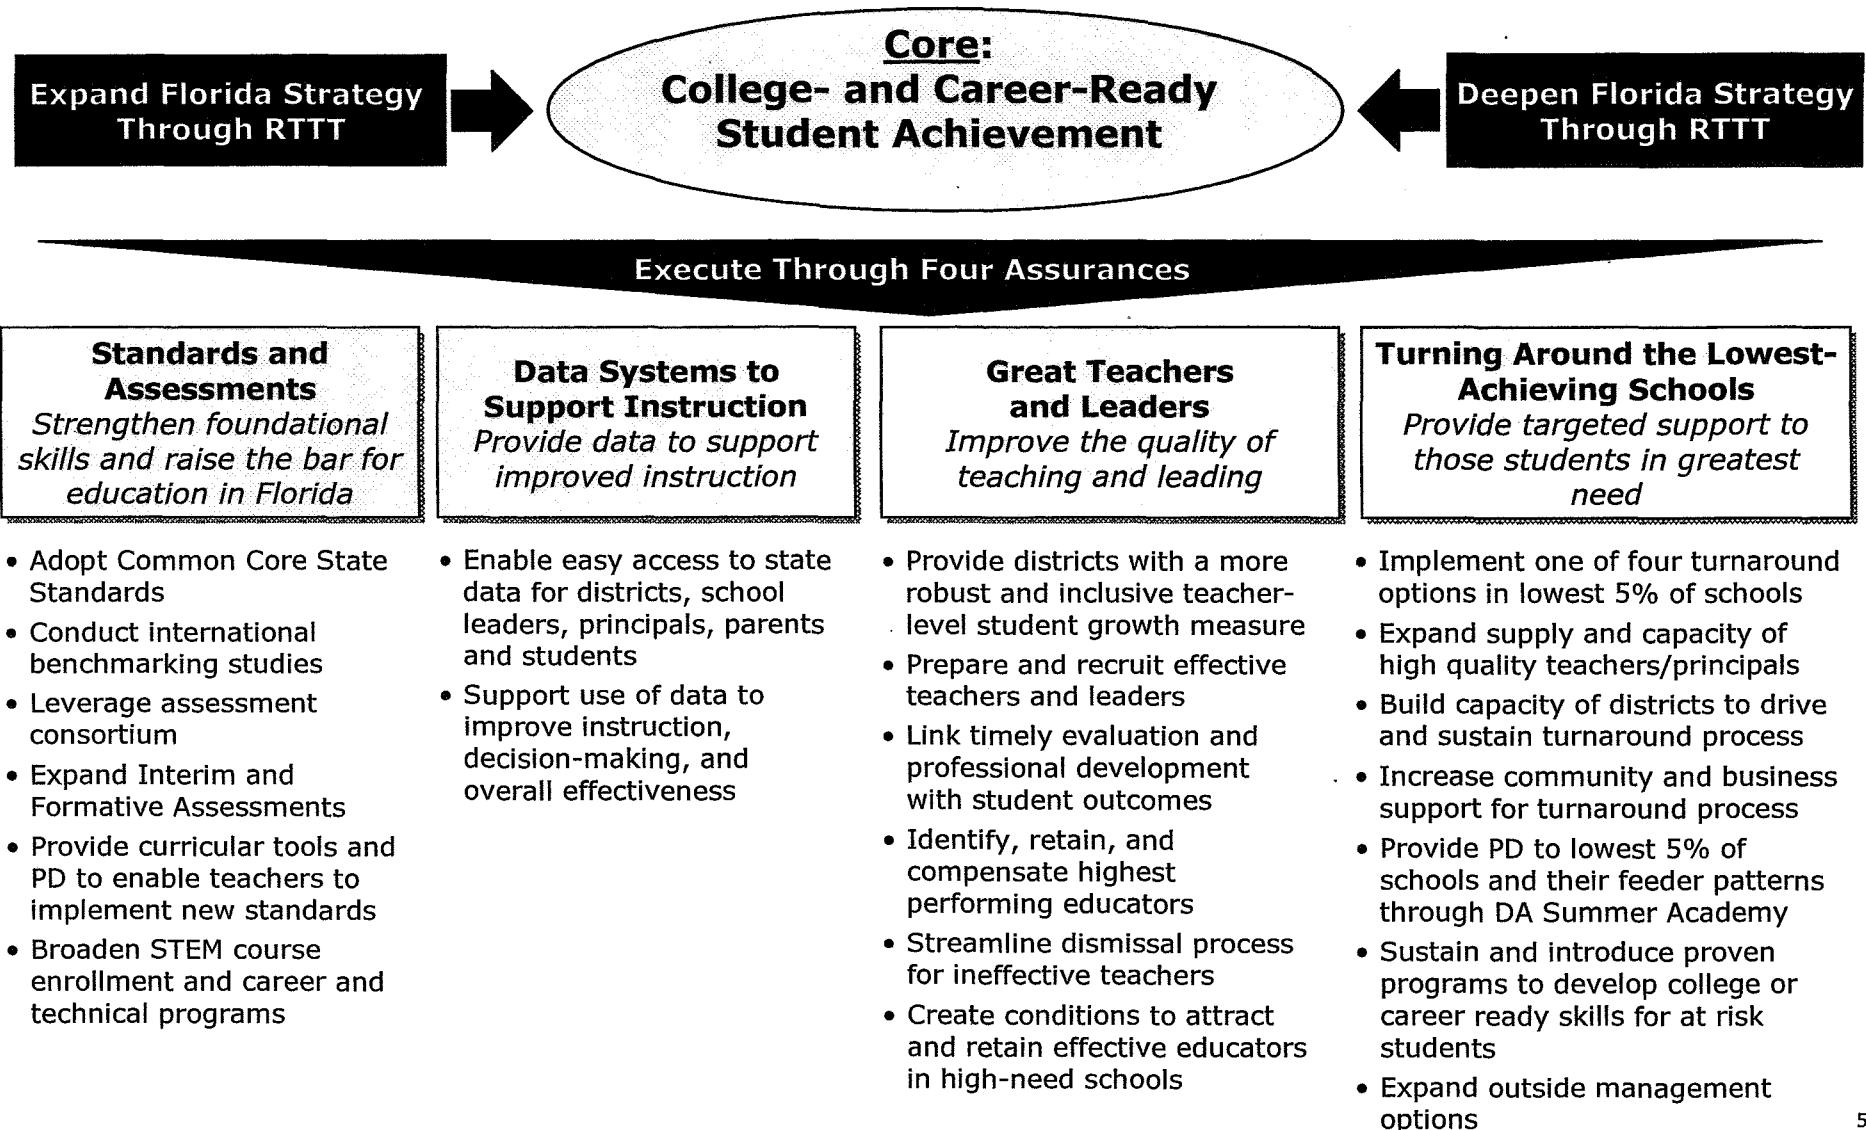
Expand Florida Strategy Through RTTT

Core:
College- and Career-Ready Student Achievement

Deepen Florida Strategy Through RTTT

Execute Through Four Assurances

**Standards and Assessments**
*Strengthen foundational skills and raise the bar for education in Florida*

- Adopt Common Core State Standards
- Conduct international benchmarking studies
- Leverage assessment consortium
- Expand Interim and Formative Assessments
- Provide curricular tools and PD to enable teachers to implement new standards
- Broaden STEM course enrollment and career and technical programs

**Data Systems to Support Instruction**
*Provide data to support improved instruction*

- Enable easy access to state data for districts, school leaders, principals, parents and students
- Support use of data to improve instruction, decision-making, and overall effectiveness

**Great Teachers and Leaders**
*Improve the quality of teaching and leading*

- Provide districts with a more robust and inclusive teacher-level student growth measure
- Prepare and recruit effective teachers and leaders
- Link timely evaluation and professional development with student outcomes
- Identify, retain, and compensate highest performing educators
- Streamline dismissal process for ineffective teachers
- Create conditions to attract and retain effective educators in high-need schools

**Turning Around the Lowest-Achieving Schools**
*Provide targeted support to those students in greatest need*

- Implement one of four turnaround options in lowest 5% of schools
- Expand supply and capacity of high quality teachers/principals
- Build capacity of districts to drive and sustain turnaround process
- Increase community and business support for turnaround process
- Provide PD to lowest 5% of schools and their feeder patterns through DA Summer Academy
- Sustain and introduce proven programs to develop college or career ready skills for at risk students
- Expand outside management options

5